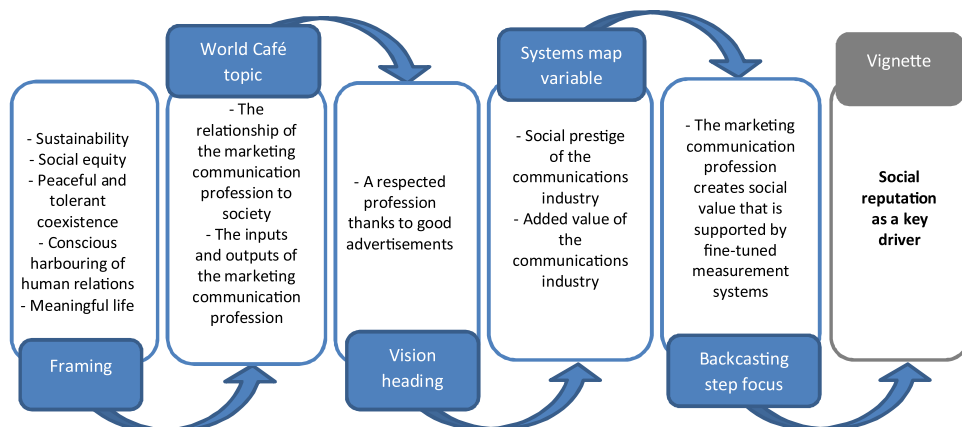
- Sustainability
- Social equity
- Peaceful and tolerant coexistence
- Conscious harbouring of human relations
- Meaningful life

Framing

World Café topic

- The relationship of the marketing communication profession to society
- The inputs and outputs of the marketing communication profession

- A respected profession thanks to good advertisements

Vision heading

Systems map variable

- Social prestige of the communications industry
- Added value of the communications industry

- The marketing communication profession creates social value that is supported by fine-tuned measurement systems

Backcasting step focus

Vignette

Social reputation as a key driver